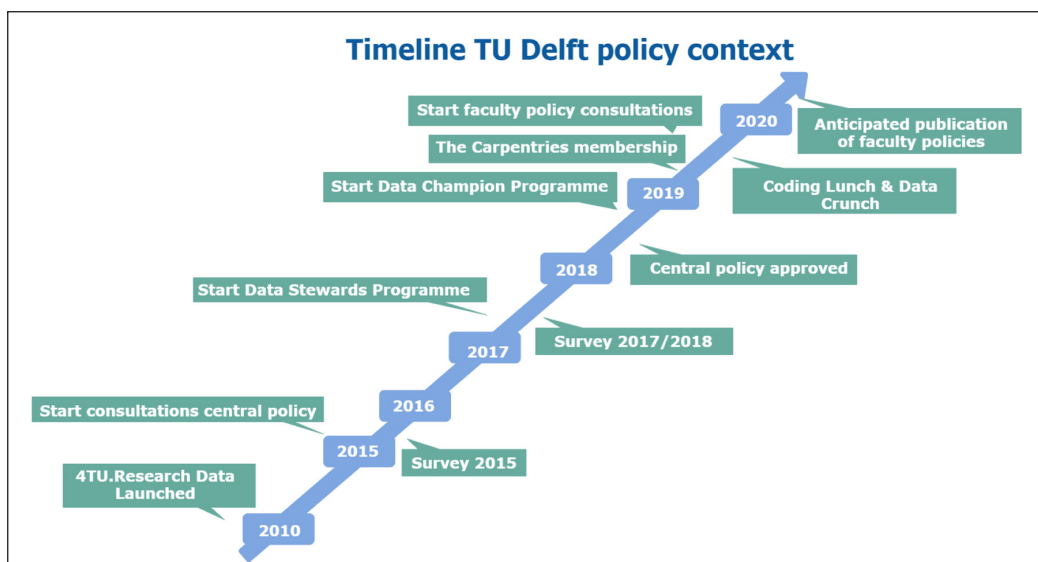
Timeline TU Delft policy context

Start faculty policy consultations

2020

Anticipated publication of faculty policies

The Carpentries membership

Start Data Champion Programme

2019

Coding Lunch & Data Crunch

2018

Central policy approved

Start Data Stewards Programme

2017

Survey 2017/2018

2016

Start consultations central policy

2015

Survey 2015

4TU.Research Data Launched

2010